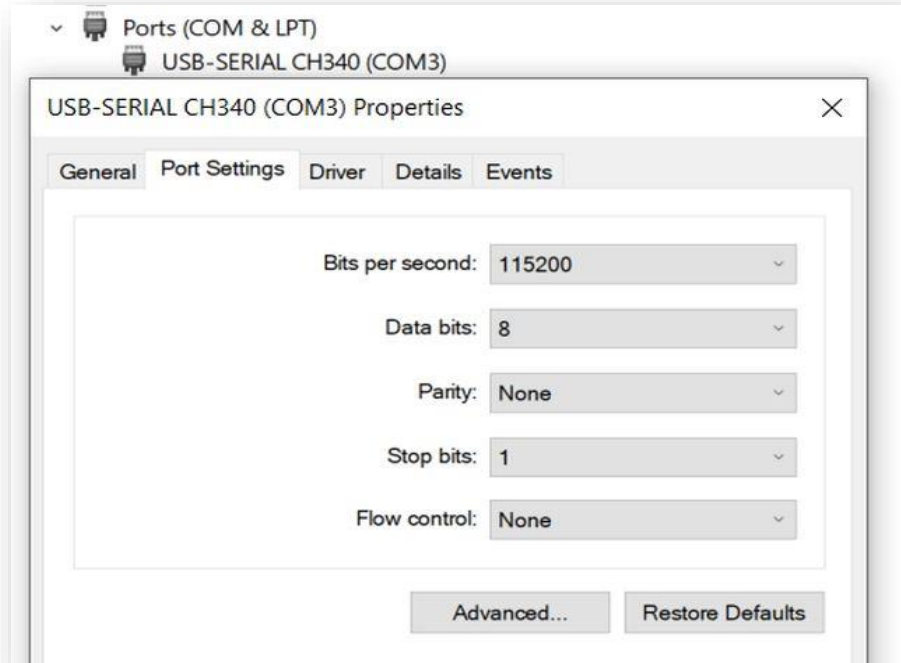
Ports (COM & LPT)
USB-SERIAL CH340 (COM3)

USB-SERIAL CH340 (COM3) Properties

×

General Port Settings Driver Details Events

Bits per second: 115200

Data bits: 8

Parity: None

Stop bits: 1

Flow control: None

Advanced... Restore Defaults